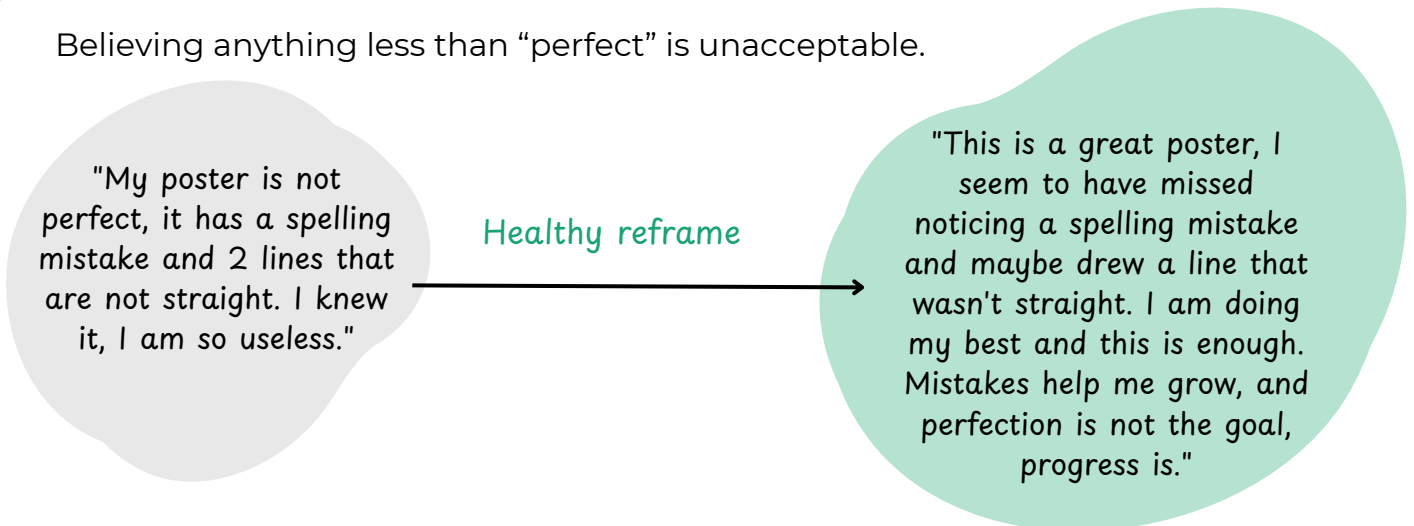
Believing anything less than “perfect” is unacceptable.

"My poster is not perfect, it has a spelling mistake and 2 lines that are not straight. I knew it, I am so useless."

Healthy reframe

"This is a great poster, I seem to have missed noticing a spelling mistake and maybe drew a line that wasn't straight. I am doing my best and this is enough. Mistakes help me grow, and perfection is not the goal, progress is."